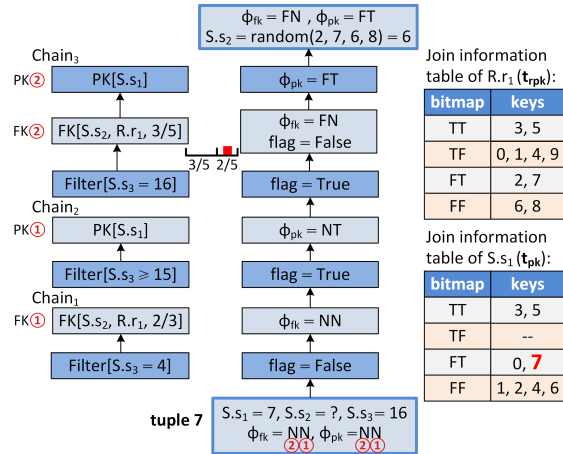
$\phi_{fk}$ = FN , $\phi_{pk}$ = FT
S.s$_2$ = random(2, 7, 6, 8) = 6

Chain$_3$

PK② PK[S.s$_1$]

FK② FK[S.s$_2$, R.r$_1$, 3/5]

3/5 2/5

Filter[S.s$_3$ = 16]

Chain$_2$

PK① PK[S.s$_1$]

Filter[S.s$_3$ ⩾ 15]

Chain$_1$

FK① FK[S.s$_2$, R.r$_1$, 2/3]

Filter[S.s$_3$ = 4]

$\phi_{pk}$ = FT

$\phi_{fk}$ = FN
flag = False

flag = True

$\phi_{pk}$ = NT

flag = True

$\phi_{fk}$ = NN

flag = False

tuple 7

S.s$_1$ = 7, S.s$_2$ = ?, S.s$_3$ = 16
$\phi_{fk}$ = NN, $\phi_{pk}$ =NN
②① ②①

Join information table of R.r$_1$ (**t$_{rpk}$**):

| bitmap | keys |
|---|---|
| TT | 3, 5 |
| TF | 0, 1, 4, 9 |
| FT | 2, 7 |
| FF | 6, 8 |

Join information table of S.s$_1$ (**t$_{pk}$**):

| bitmap | keys |
|---|---|
| TT | 3, 5 |
| TF | -- |
| FT | 0, **7** |
| FF | 1, 2, 4, 6 |